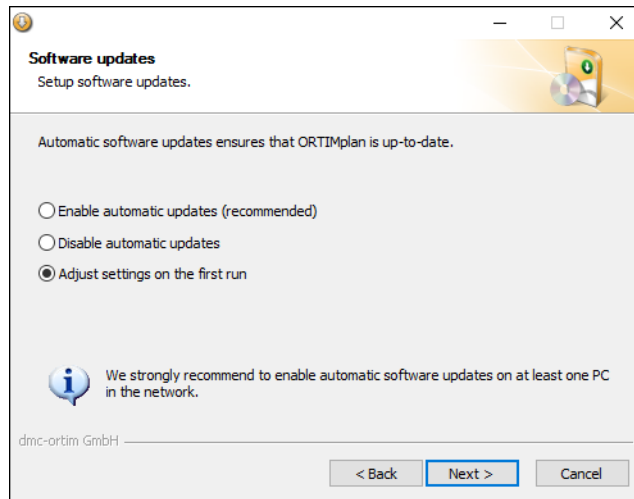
Software updates
Setup software updates.

Automatic software updates ensures that ORTIMplan is up-to-date.

Enable automatic updates (recommended)
Disable automatic updates
Adjust settings on the first run

We strongly recommend to enable automatic software updates on at least one PC in the network.

dmc-ortim GmbH

< Back
Next >
Cancel